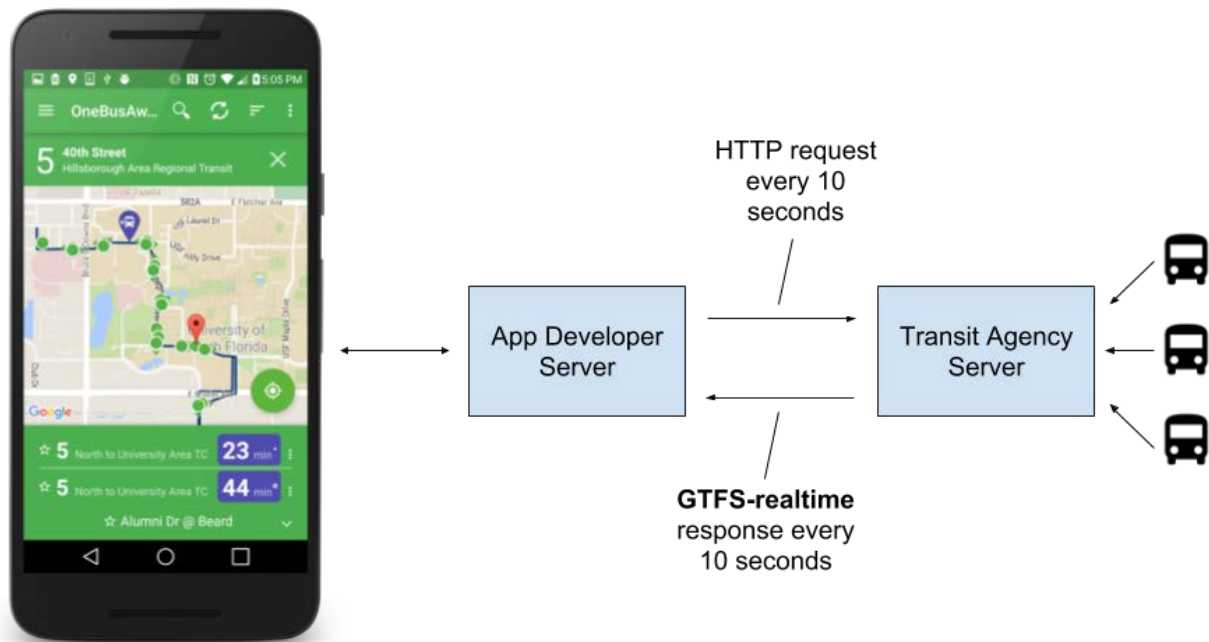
5:05 PM
OneBusAw...
5 40th Street
Hillsborough Area Regional Transit
E Fletcher Ave
University of South Florida
Google
☆ 5 North to University Area TC 23 min
☆ 5 North to University Area TC 44 min
☆ Alumni Dr @ Beard

HTTP request every 10 seconds

App Developer Server

Transit Agency Server

GTFS-realtime response every 10 seconds